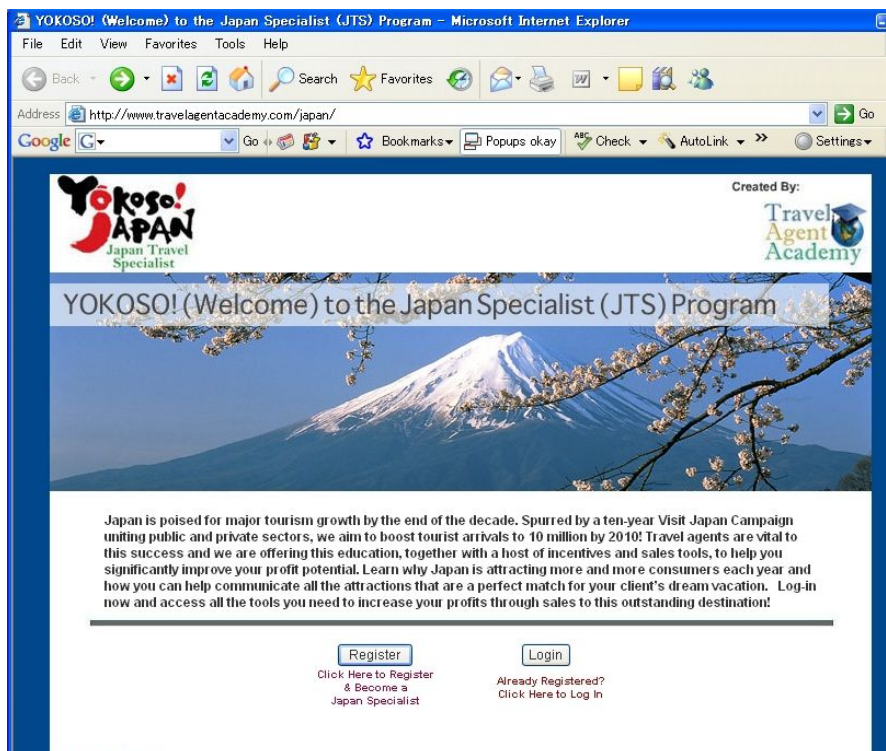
YOKOSO! (Welcome) to the Japan Specialist (JTS) Program - Microsoft Internet Explorer

File Edit View Favorites Tools Help

Back Search Favorites

Address http://www.travelagentacademy.com/japan/ Go

Google G Go Bookmarks Popups okay Check AutoLink » Settings

YOKOSO! JAPAN Japan Travel Specialist

Created By:

Travel Agent Academy

YOKOSO! (Welcome) to the Japan Specialist (JTS) Program

Japan is poised for major tourism growth by the end of the decade. Spurred by a ten-year Visit Japan Campaign uniting public and private sectors, we aim to boost tourist arrivals to 10 million by 2010! Travel agents are vital to this success and we are offering this education, together with a host of incentives and sales tools, to help you significantly improve your profit potential. Learn why Japan is attracting more and more consumers each year and how you can help communicate all the attractions that are a perfect match for your client's dream vacation. Log-in now and access all the tools you need to increase your profits through sales to this outstanding destination!

Register
Click Here to Register & Become a Japan Specialist

Login
Already Registered? Click Here to Log In